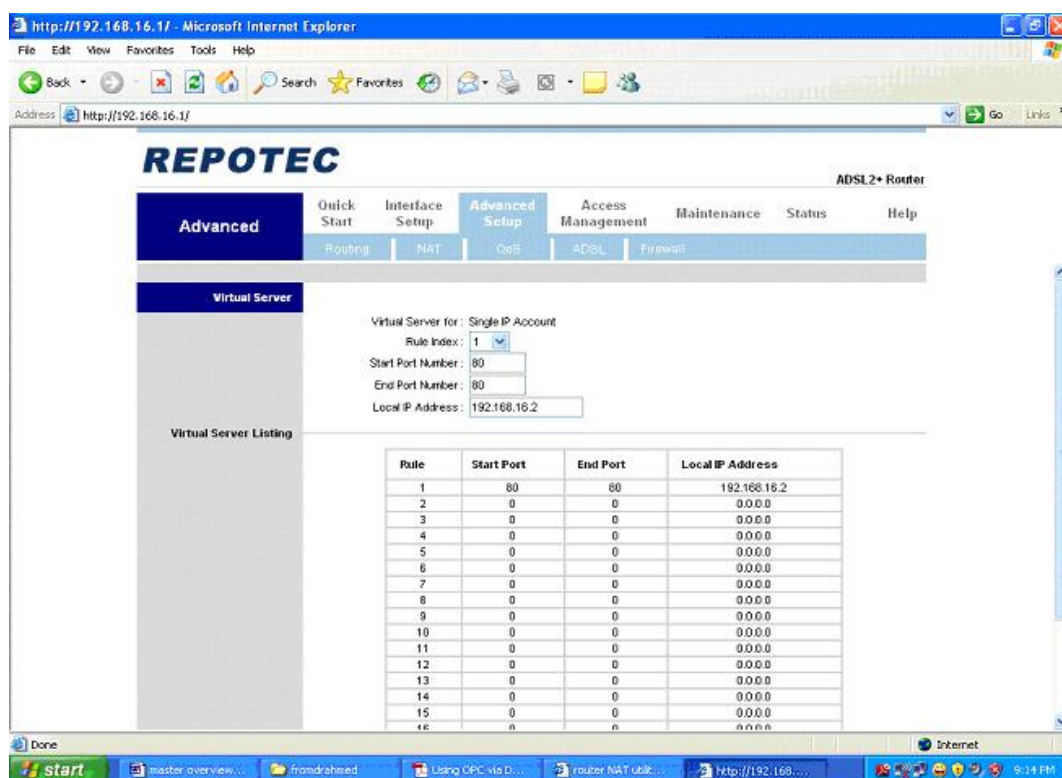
http://192.168.16.1/ - Microsoft Internet Explorer

File Edit View Favorites Tools Help

Back Search Favorites

Address http://192.168.16.1/ Go Links

REPOTEC

ADSL2+ Router

Advanced

Quick Start | Interface Setup | Advanced Setup | Access Management | Maintenance | Status | Help

Routing NAT QoS ADSL Firewall

Virtual Server

Virtual Server for : Single IP Account
Rule Index : 1
Start Port Number : 80
End Port Number : 80
Local IP Address : 192.168.16.2

Virtual Server Listing

| Rule | Start Port | End Port | Local IP Address |
|---|---|---|---|
| 1 | 80 | 80 | 192.168.16.2 |
| 2 | 0 | 0 | 0.0.0.0 |
| 3 | 0 | 0 | 0.0.0.0 |
| 4 | 0 | 0 | 0.0.0.0 |
| 5 | 0 | 0 | 0.0.0.0 |
| 6 | 0 | 0 | 0.0.0.0 |
| 7 | 0 | 0 | 0.0.0.0 |
| 8 | 0 | 0 | 0.0.0.0 |
| 9 | 0 | 0 | 0.0.0.0 |
| 10 | 0 | 0 | 0.0.0.0 |
| 11 | 0 | 0 | 0.0.0.0 |
| 12 | 0 | 0 | 0.0.0.0 |
| 13 | 0 | 0 | 0.0.0.0 |
| 14 | 0 | 0 | 0.0.0.0 |
| 15 | 0 | 0 | 0.0.0.0 |
| 16 | 0 | 0 | 0.0.0.0 |

Done Internet

start master overview... fromdrahmed Using OPC via D... router NAT utilit... http://192.168.... 9:14 PM